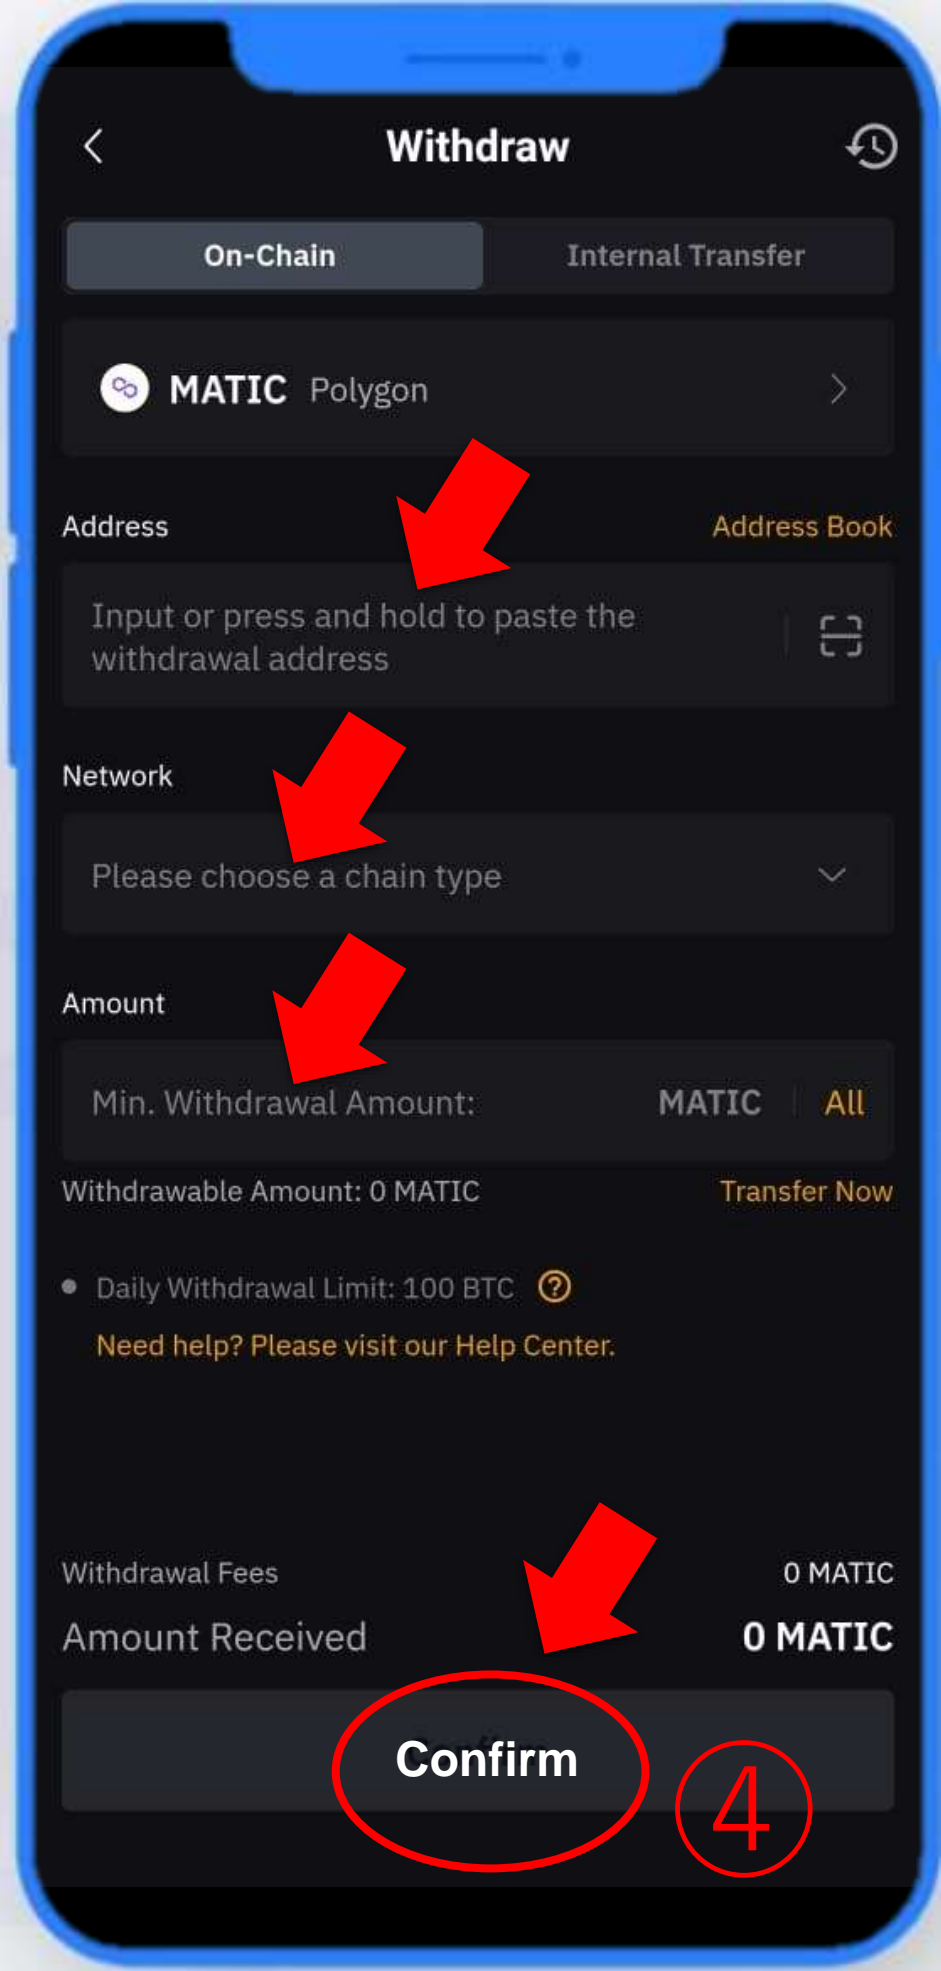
Withdraw

On-Chain

Internal Transfer

MATIC Polygon

Address

Address Book

Input or press and hold to paste the withdrawal address

Network

Please choose a chain type

Amount

Min. Withdrawal Amount:

MATIC

All

Withdrawable Amount: 0 MATIC

Transfer Now

Daily Withdrawal Limit: 100 BTC

Need help? Please visit our Help Center.

Withdrawal Fees

0 MATIC

Amount Received

0 MATIC

Confirm

④